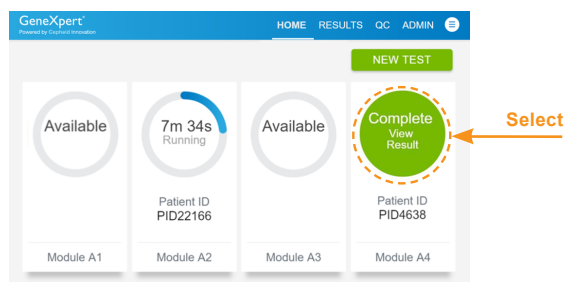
GeneXpert®
Powered by Cepheid Innovation

HOME RESULTS QC ADMIN

NEW TEST

Available

7m 34s
Running

Patient ID
PID22166

Available

Complete
View
Result

Patient ID
PID4638

Select

Module A1

Module A2

Module A3

Module A4